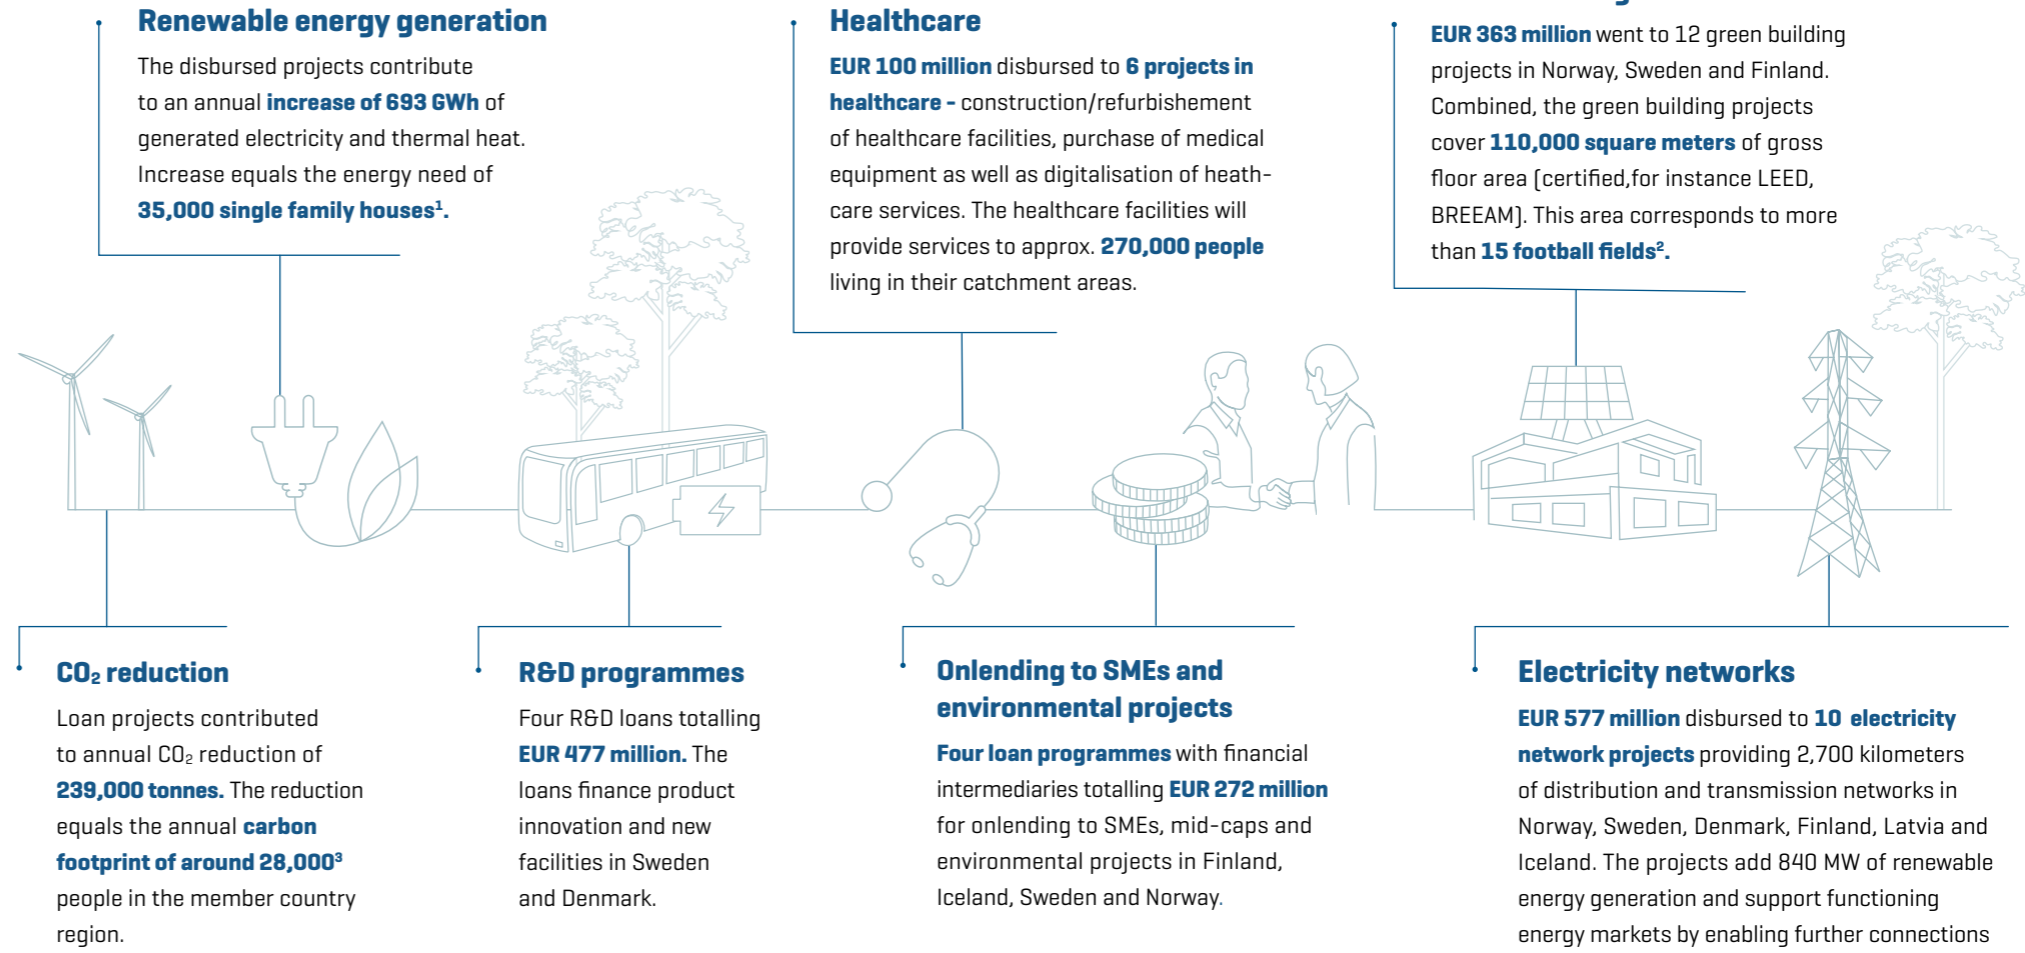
Renewable energy generation

The disbursed projects contribute to an annual increase of 693 GWh of generated electricity and thermal heat. Increase equals the energy need of 35,000 single family houses$^1$.

Healthcare

EUR 100 million disbursed to 6 projects in healthcare - construction/refurbishement of healthcare facilities, purchase of medical equipment as well as digitalisation of heath-care services. The healthcare facilities will provide services to approx. 270,000 people living in their catchment areas.

EUR 363 million went to 12 green building projects in Norway, Sweden and Finland. Combined, the green building projects cover 110,000 square meters of gross floor area (certified,for instance LEED, BREEAM). This area corresponds to more than 15 football fields$^2$.

$CO_2$ reduction

Loan projects contributed to annual $CO_2$ reduction of 239,000 tonnes. The reduction equals the annual carbon footprint of around 28,000$^3$ people in the member country region.

R&D programmes

Four R&D loans totalling EUR 477 million. The loans finance product innovation and new facilities in Sweden and Denmark.

Onlending to SMEs and environmental projects

Four loan programmes with financial intermediaries totalling EUR 272 million for onlending to SMEs, mid-caps and environmental projects in Finland, Iceland, Sweden and Norway.

Electricity networks

EUR 577 million disbursed to 10 electricity network projects providing 2,700 kilometers of distribution and transmission networks in Norway, Sweden, Denmark, Finland, Latvia and Iceland. The projects add 840 MW of renewable energy generation and support functioning energy markets by enabling further connections